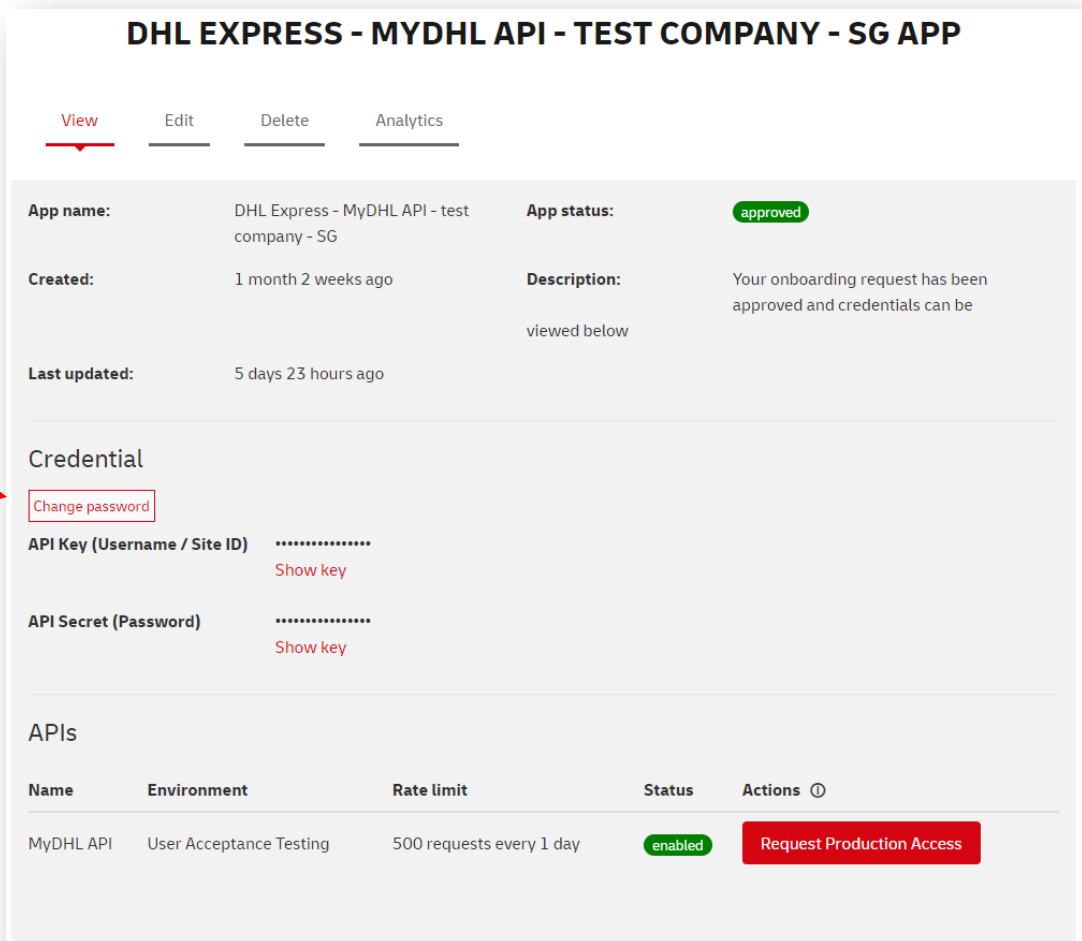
DHL EXPRESS - MYDHL API - TEST COMPANY - SG APP

View Edit Delete Analytics

App name: DHL Express - MyDHL API - test company - SG

App status: approved

Created: 1 month 2 weeks ago

Description: Your onboarding request has been approved and credentials can be viewed below

Last updated: 5 days 23 hours ago

Credential

Change password

API Key (Username / Site ID) ••••••••••••••••
Show key

API Secret (Password) ••••••••••••••••
Show key

APIs

| Name | Environment | Rate limit | Status | Actions ⓘ |
|---|---|---|---|---|
| MyDHL API | User Acceptance Testing | 500 requests every 1 day | enabled | Request Production Access |